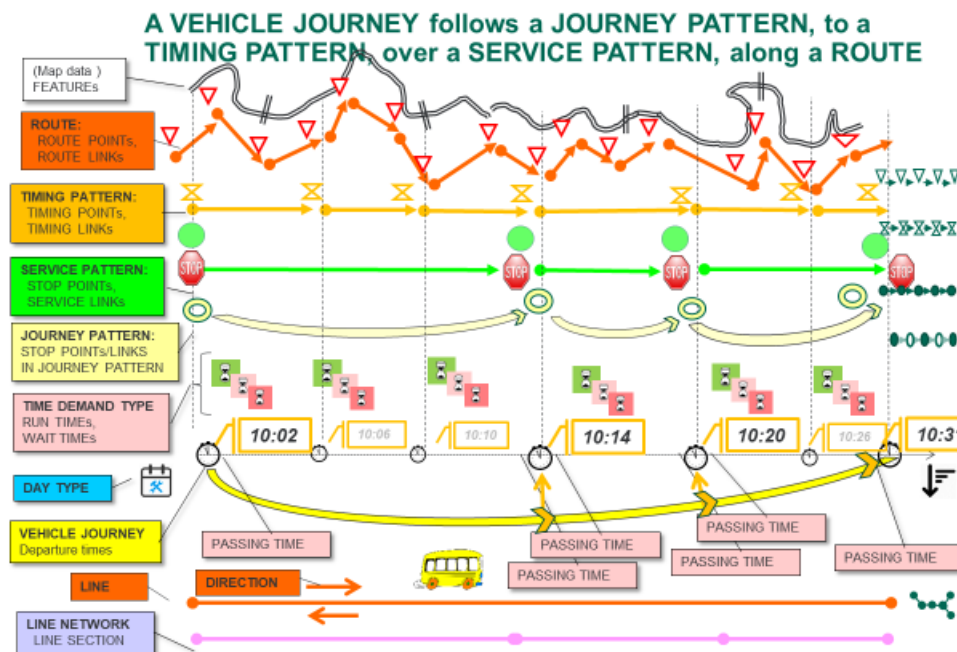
A VEHICLE JOURNEY follows a JOURNEY PATTERN, to a TIMING PATTERN, over a SERVICE PATTERN, along a ROUTE

(Map data )
FEATUREs

ROUTE:
ROUTE POINTs,
ROUTE LINKs

TIMING PATTERN:
TIMING POINTs,
TIMING LINKs

SERVICE PATTERN:
STOP POINTs,
SERVICE LINKs

STOP

STOP

STOP

STOP

JOURNEY PATTERN:
STOP POINTs/LINKS
IN JOURNEY PATTERN

TIME DEMAND TYPE
RUN TIMEs,
WAIT TIMEs

10:02

10:06

10:10

10:14

10:20

10:26

10:3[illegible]

DAY TYPE

VEHICLE JOURNEY
Departure times

PASSING TIME

PASSING TIME

PASSING TIME

PASSING TIME

PASSING TIME

PASSING TIME

LINE

DIRECTION

LINE NETWORK
LINE SECTION